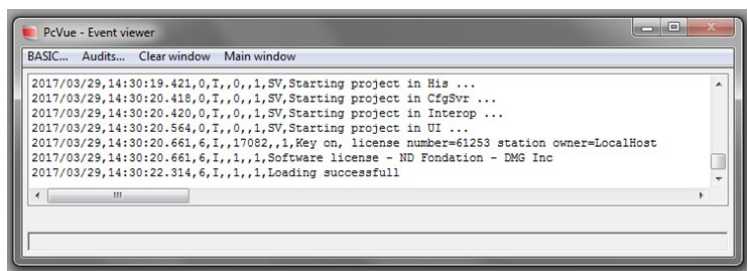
PcVue - Event viewer

BASIC... Audits... Clear window Main window

2017/03/29,14:30:19.421,0,T,,0,,1,SV,Starting project in His ...
2017/03/29,14:30:20.418,0,T,,0,,1,SV,Starting project in CfgSvr ...
2017/03/29,14:30:20.420,0,T,,0,,1,SV,Starting project in Interop ...
2017/03/29,14:30:20.564,0,T,,0,,1,SV,Starting project in UI ...
2017/03/29,14:30:20.661,6,I,,17082,,1,Key on, license number=61253 station owner=LocalHost
2017/03/29,14:30:20.661,6,I,,1,,1,Software license - ND Fondation - DMG Inc
2017/03/29,14:30:22.314,6,I,,1,,1,Loading successfull